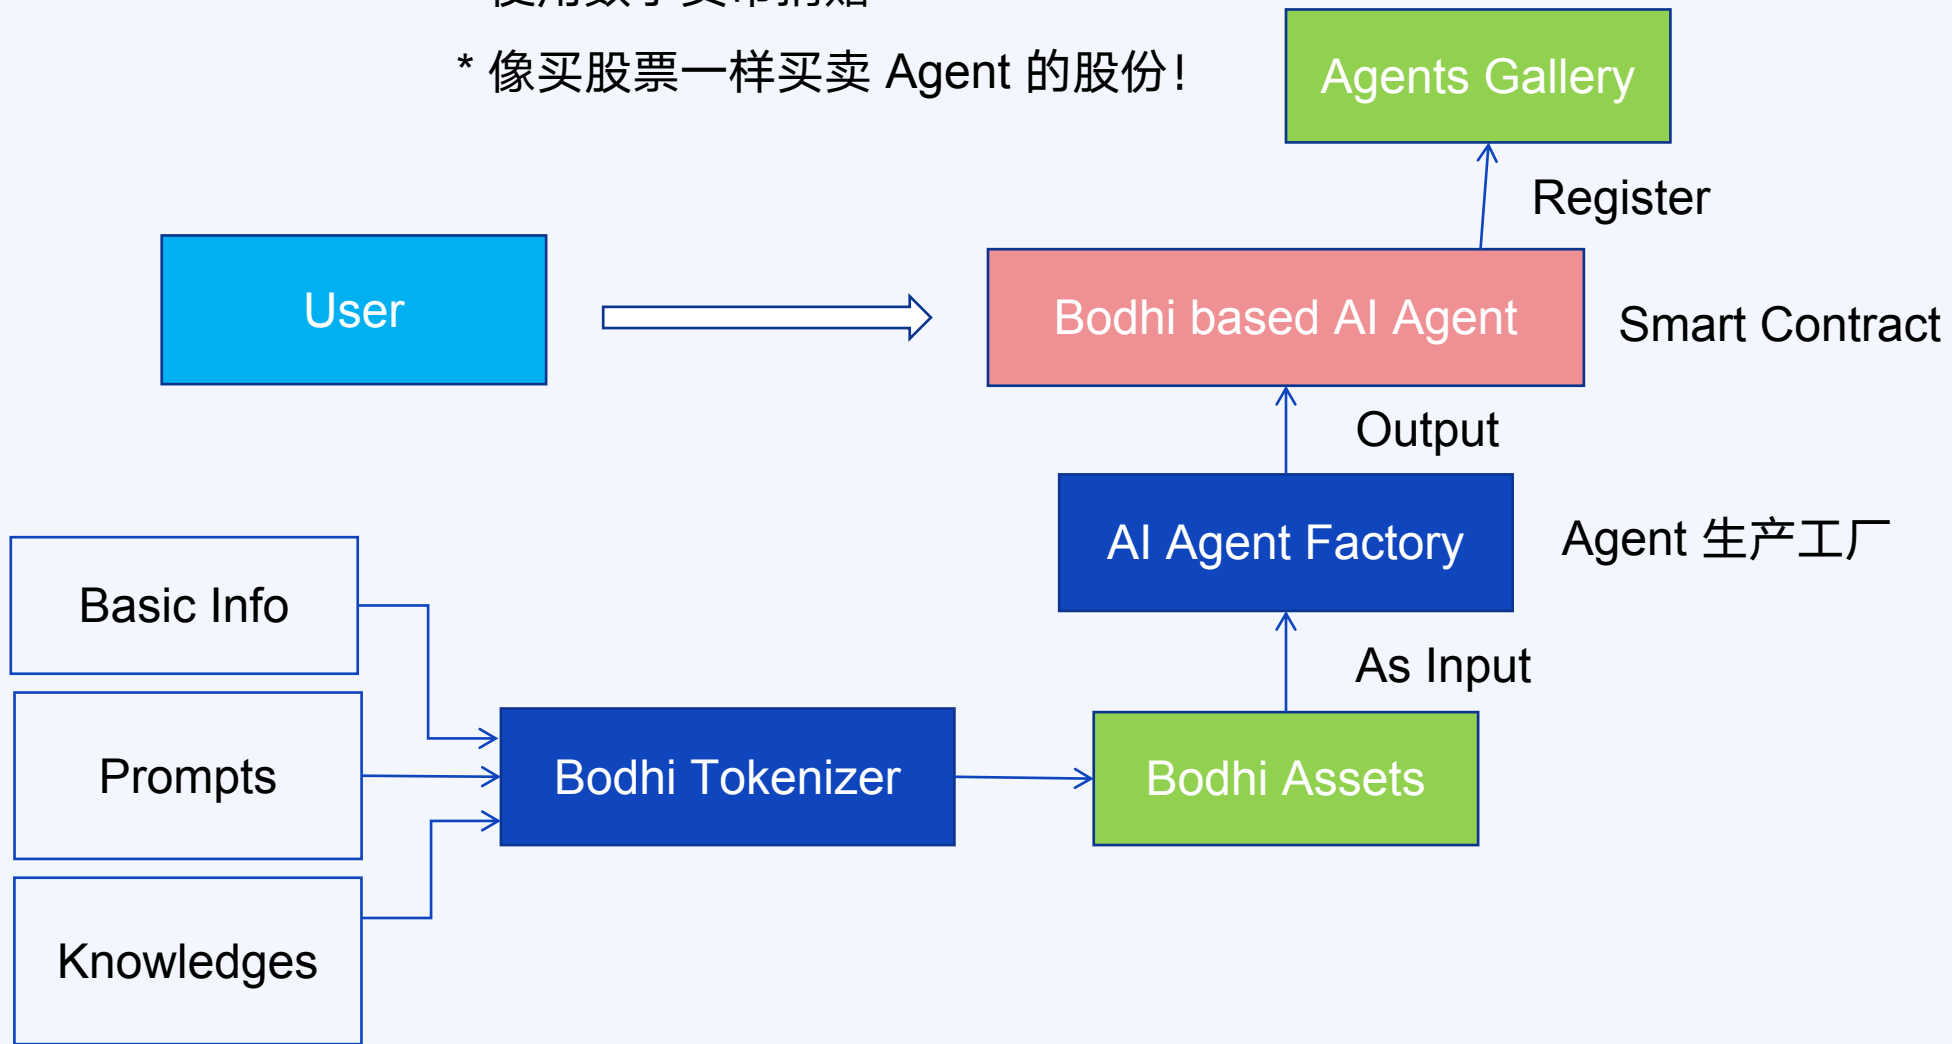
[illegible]

* 像买股票一样买卖 Agent 的股份！

Agents Gallery

Register

User

Bodhi based AI Agent

Smart Contract

Output

AI Agent Factory

Agent 生产工厂

As Input

Basic Info

Prompts

Knowledges

Bodhi Tokenizer

Bodhi Assets